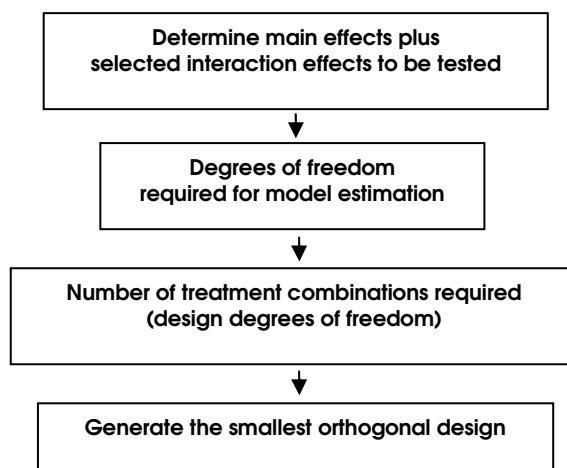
Determine main effects plus selected interaction effects to be tested

Degrees of freedom required for model estimation

Number of treatment combinations required (design degrees of freedom)

Generate the smallest orthogonal design